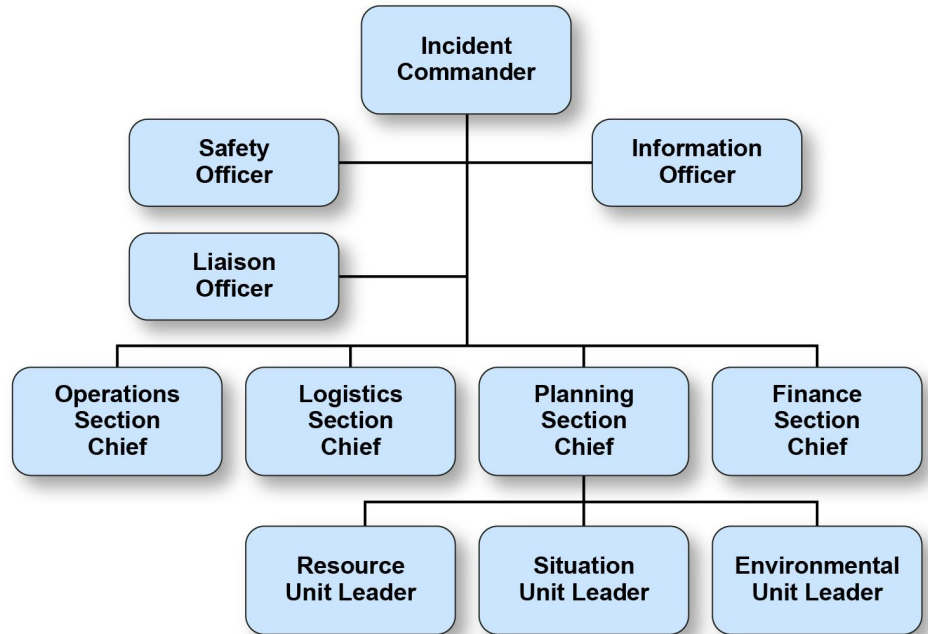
Incident Commander

Safety Officer

Information Officer

Liaison Officer

Operations Section Chief

Logistics Section Chief

Planning Section Chief

Finance Section Chief

Resource Unit Leader

Situation Unit Leader

Environmental Unit Leader